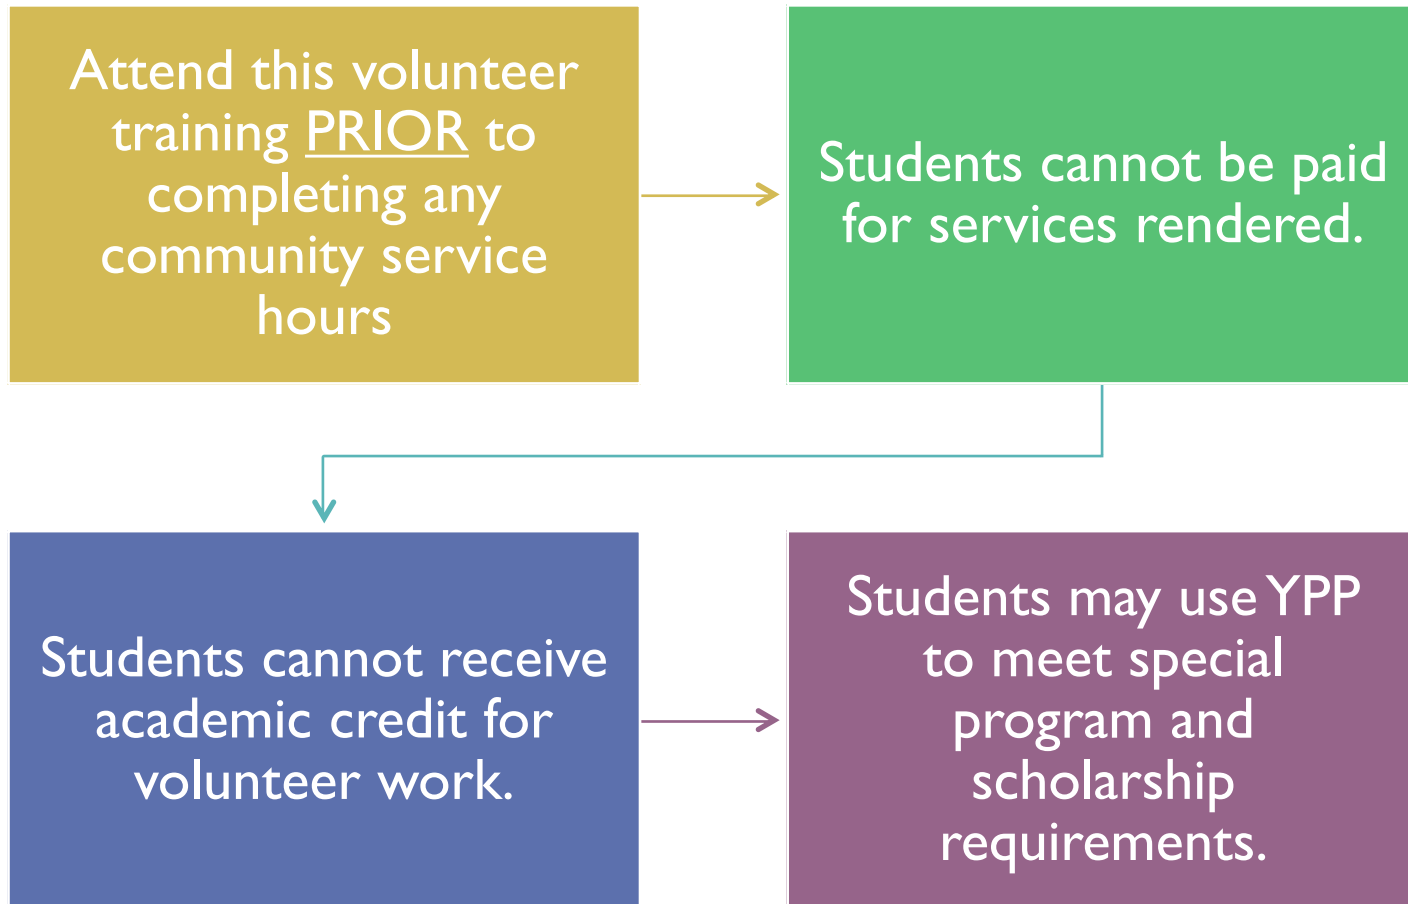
Attend this volunteer training PRIOR to completing any community service hours

Students cannot be paid for services rendered.

Students cannot receive academic credit for volunteer work.

Students may use YPP to meet special program and scholarship requirements.